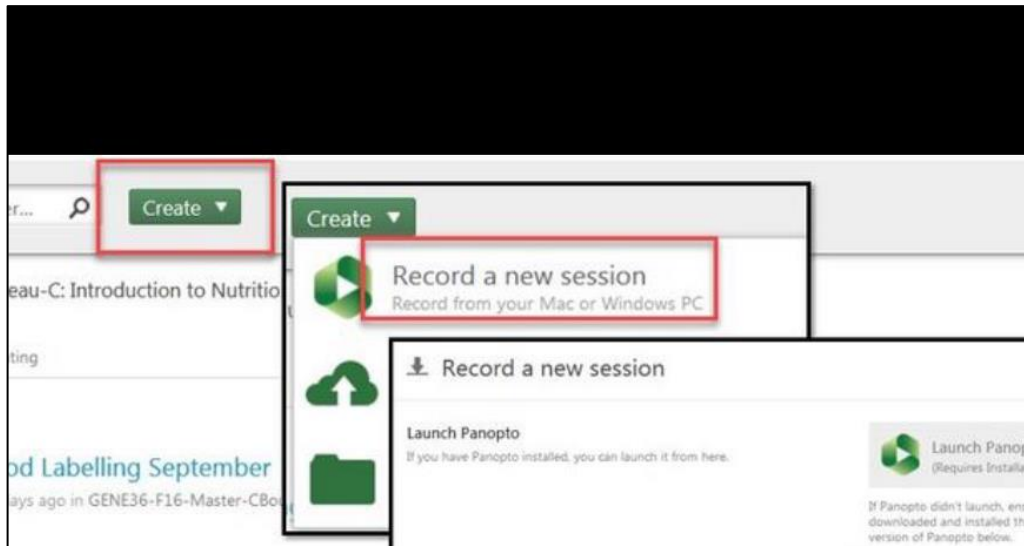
r...

Create ▼

eau-C: Introduction to Nutritio

ting

od Labelling September

ays ago in GENE36-F16-Master-CBo

Create ▼

Record a new session

Record from your Mac or Windows PC

Record a new session

Launch Panopto

If you have Panopto installed, you can launch it from here.

Launch Panop

(Requires Installa

If Panopto didn't launch, en downloaded and installed th version of Panopto below.